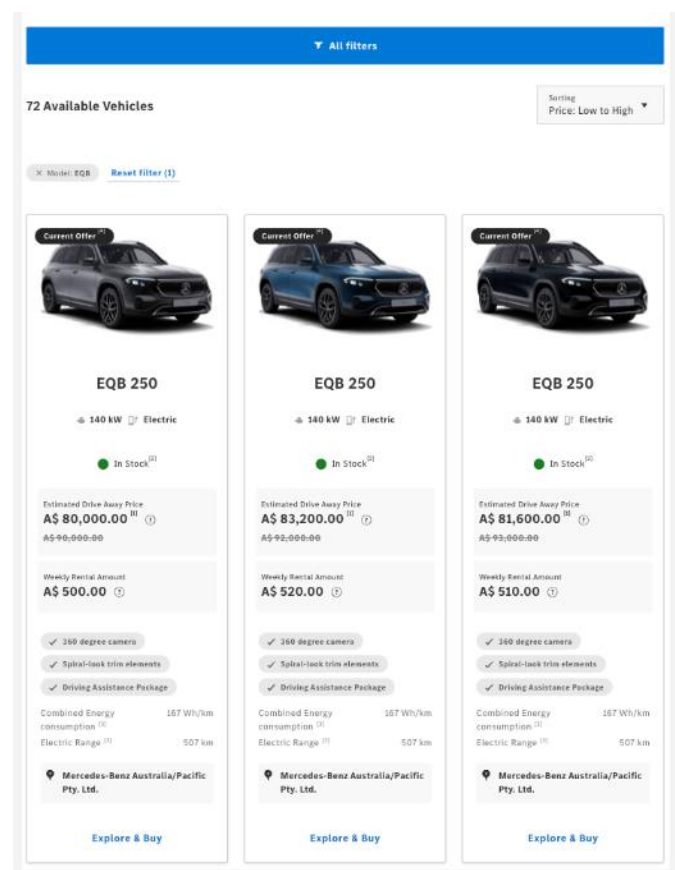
All filters

72 Available Vehicles

Sorting
Price: Low to High

× Model: EQB Reset filter (1)

Current Offer [2]

EQB 250

140 kW Electric

In Stock [2]

Estimated Drive Away Price
A$ 80,000.00 [1]
A$ 90,000.00

Weekly Rental Amount
A$ 500.00

✓ 360 degree camera
✓ Spiral-look trim elements
✓ Driving Assistance Package

Combined Energy consumption [3] 167 Wh/km
Electric Range [3] 507 km

Mercedes-Benz Australia/Pacific Pty. Ltd.

Explore & Buy

Current Offer [2]

EQB 250

140 kW Electric

In Stock [2]

Estimated Drive Away Price
A$ 83,200.00 [1]
A$ 92,000.00

Weekly Rental Amount
A$ 520.00

✓ 360 degree camera
✓ Spiral-look trim elements
✓ Driving Assistance Package

Combined Energy consumption [3] 167 Wh/km
Electric Range [3] 507 km

Mercedes-Benz Australia/Pacific Pty. Ltd.

Explore & Buy

Current Offer [2]

EQB 250

140 kW Electric

In Stock [2]

Estimated Drive Away Price
A$ 81,600.00 [1]
A$ 93,000.00

Weekly Rental Amount
A$ 510.00

✓ 360 degree camera
✓ Spiral-look trim elements
✓ Driving Assistance Package

Combined Energy consumption [3] 167 Wh/km
Electric Range [3] 507 km

Mercedes-Benz Australia/Pacific Pty. Ltd.

Explore & Buy